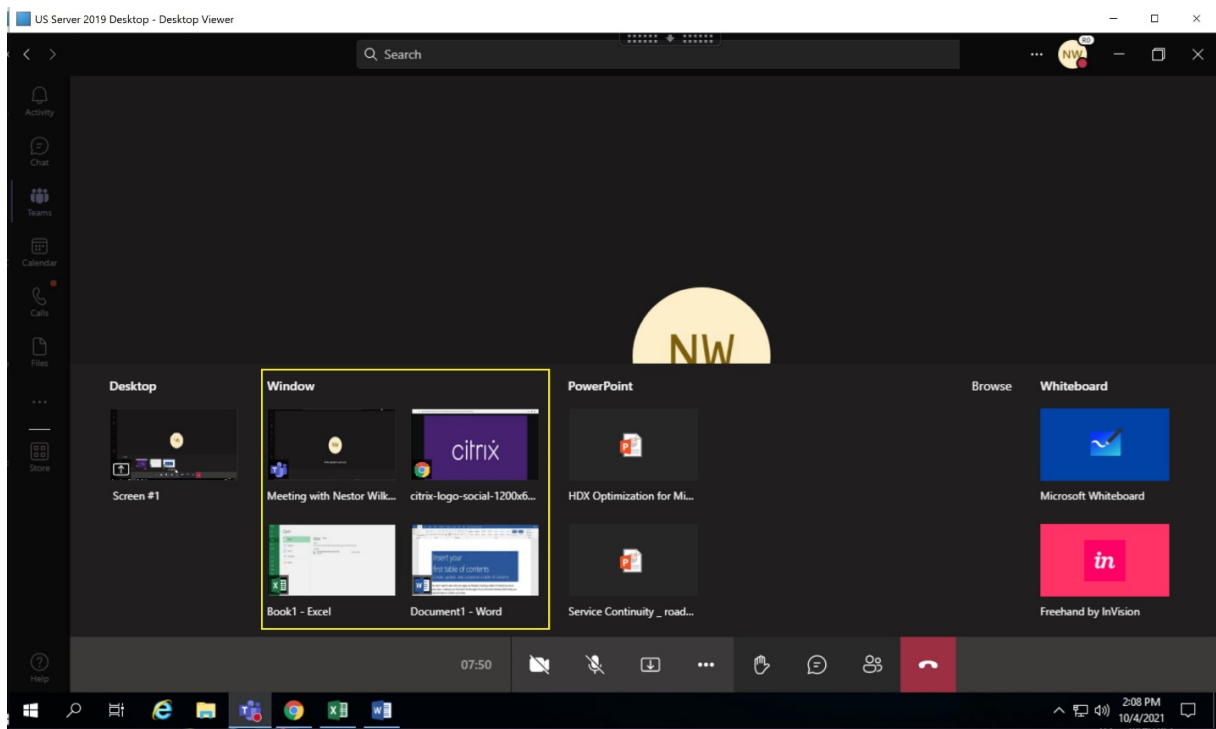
US Server 2019 Desktop - Desktop Viewer

Search

NW

Activity

Chat

Teams

Calendar

Calls

Files

...

Store

Help

NW

Desktop

Screen #1

Window

Meeting with Nestor Wilk...

citrix

citrix-logo-social-1200x6...

Book1 - Excel

Insert your first table of contents

Document1 - Word

PowerPoint

HDX Optimization for Mi...

Service Continuity _ road...

Browse

Whiteboard

Microsoft Whiteboard

in

Freehand by InVision

07:50

2:08 PM
10/4/2021